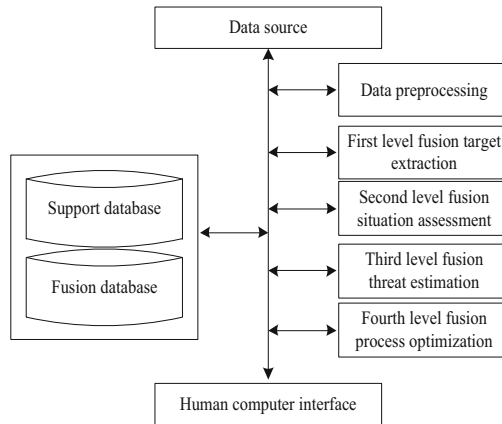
Data source

Data preprocessing

First level fusion target extraction

Second level fusion situation assessment

Third level fusion threat estimation

Fourth level fusion process optimization

Support database

Fusion database

Human computer interface